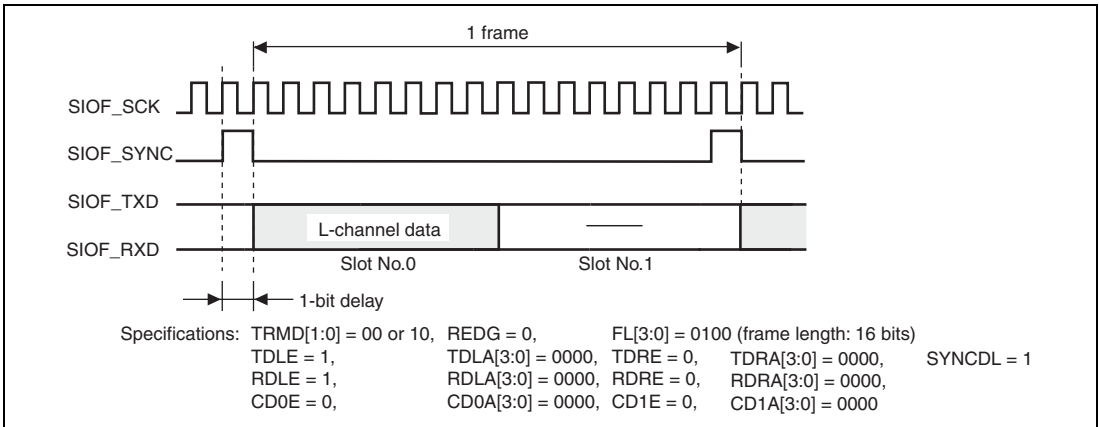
1 frame

SIOF_SCK

SIOF_SYNC

SIOF_TXD

SIOF_RXD

L-channel data

—

Slot No.0

Slot No.1

1-bit delay

Specifications: TRMD[1:0] = 00 or 10, REDG = 0, FL[3:0] = 0100 (frame length: 16 bits)
TDLE = 1, TDLA[3:0] = 0000, TDRE = 0, TDRA[3:0] = 0000, SYNCDL = 1
RDLE = 1, RDLA[3:0] = 0000, RDRE = 0, RDRA[3:0] = 0000,
CD0E = 0, CD0A[3:0] = 0000, CD1E = 0, CD1A[3:0] = 0000